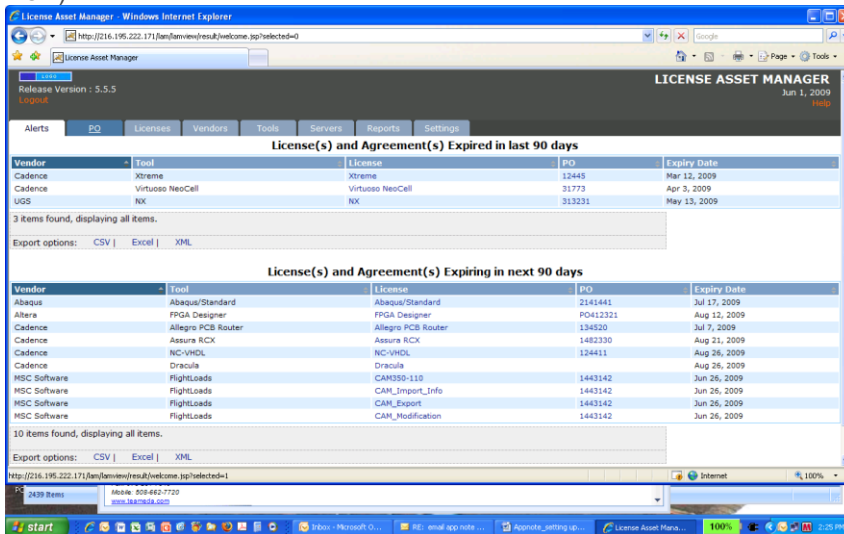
License Asset Manager - Windows Internet Explorer

http://216.195.222.171/lam/lamview/result/welcome.jsp?selected=0

Google

License Asset Manager

Page • Tools •

LOGO

Release Version : 5.5.5

Logout

LICENSE ASSET MANAGER

Jun 1, 2009

Help

Alerts | PO | Licenses | Vendors | Tools | Servers | Reports | Settings

License(s) and Agreement(s) Expired in last 90 days

| Vendor | Tool | License | PO | Expiry Date |
|---|---|---|---|---|
| Cadence | Xtreme | Xtreme | 12445 | Mar 12, 2009 |
| Cadence | Virtuoso NeoCell | Virtuoso NeoCell | 31773 | Apr 3, 2009 |
| UGS | NX | NX | 313231 | May 13, 2009 |

3 items found, displaying all items.

Export options: CSV | Excel | XML

License(s) and Agreement(s) Expiring in next 90 days

| Vendor | Tool | License | PO | Expiry Date |
|---|---|---|---|---|
| Abaqus | Abaqus/Standard | Abaqus/Standard | 2141441 | Jul 17, 2009 |
| Altera | FPGA Designer | FPGA Designer | PO412321 | Aug 12, 2009 |
| Cadence | Allegro PCB Router | Allegro PCB Router | 134520 | Jul 7, 2009 |
| Cadence | Assura RCX | Assura RCX | 1482330 | Aug 21, 2009 |
| Cadence | NC-VHDL | NC-VHDL | 124411 | Aug 26, 2009 |
| Cadence | Dracula | Dracula | | Aug 26, 2009 |
| MSC Software | FlightLoads | CAM350-110 | 1443142 | Jun 26, 2009 |
| MSC Software | FlightLoads | CAM_Import_Info | 1443142 | Jun 26, 2009 |
| MSC Software | FlightLoads | CAM_Export | 1443142 | Jun 26, 2009 |
| MSC Software | FlightLoads | CAM_Modification | 1443142 | Jun 26, 2009 |

10 items found, displaying all items.

Export options: CSV | Excel | XML

http://216.195.222.171/lam/lamview/result/welcome.jsp?selected=1

Internet

100%

2439 Items

Mobile: 508-662-7720

www.teameda.com

start

Inbox - Microsoft O...

RE: email app note ...

Appnote_setting up...

License Asset Mana...

100%

2:25 PM